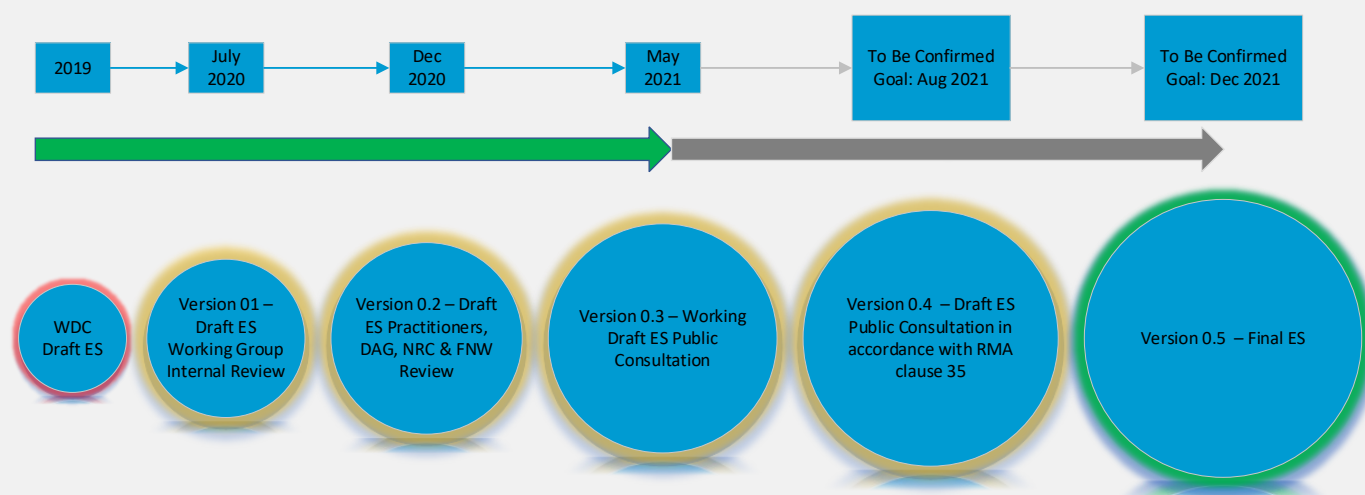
2019

July 2020

Dec 2020

May 2021

To Be Confirmed Goal: Aug 2021

To Be Confirmed Goal: Dec 2021

WDC Draft ES

Version 01 – Draft ES Working Group Internal Review

Version 0.2 – Draft ES Practitioners, DAG, NRC & FNW Review

Version 0.3 – Working Draft ES Public Consultation

Version 0.4 – Draft ES Public Consultation in accordance with RMA clause 35

Version 0.5 – Final ES